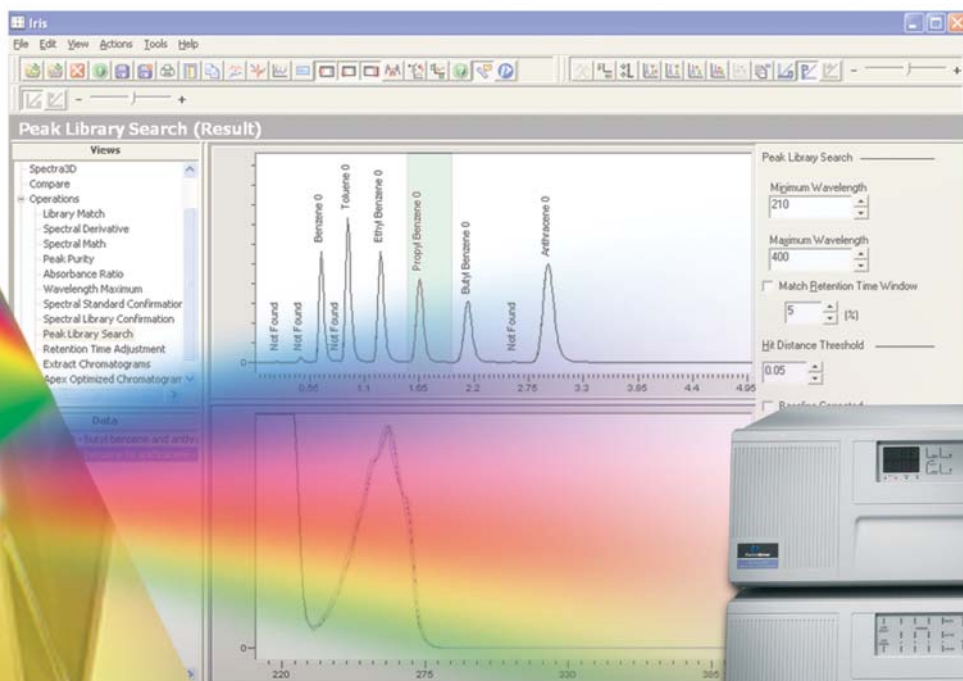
Iris

File Edit View Actions Tools Help

Peak Library Search (Result)

Views

Spectra3D
Compare
Operations
Library Match
Spectral Derivative
Spectral Math
Peak Purity
Absorbance Ratio
Wavelength Maximum
Spectral Standard Confirmatior
Spectral Library Confirmation
Peak Library Search
Retention Time Adjustment
Extract Chromatograms
Apex Optimized Chromatogran

Data

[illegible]

Not Found
Not Found
Benzene 0
Not Found
Toluene 0
Ethyl Benzene 0
Propyl Benzene 0
Butyl Benzene 0
Not Found
Anthracene 0

0.55 1.1 1.65 2.2 2.75 3.3 3.85 4.4 4.95

0
220 275 330 385

Peak Library Search

Minimum Wavelength
210

Maximum Wavelength
400

Match Retention Time Window
5 (%)

Hit Distance Threshold
0.05

Baseline Corrected